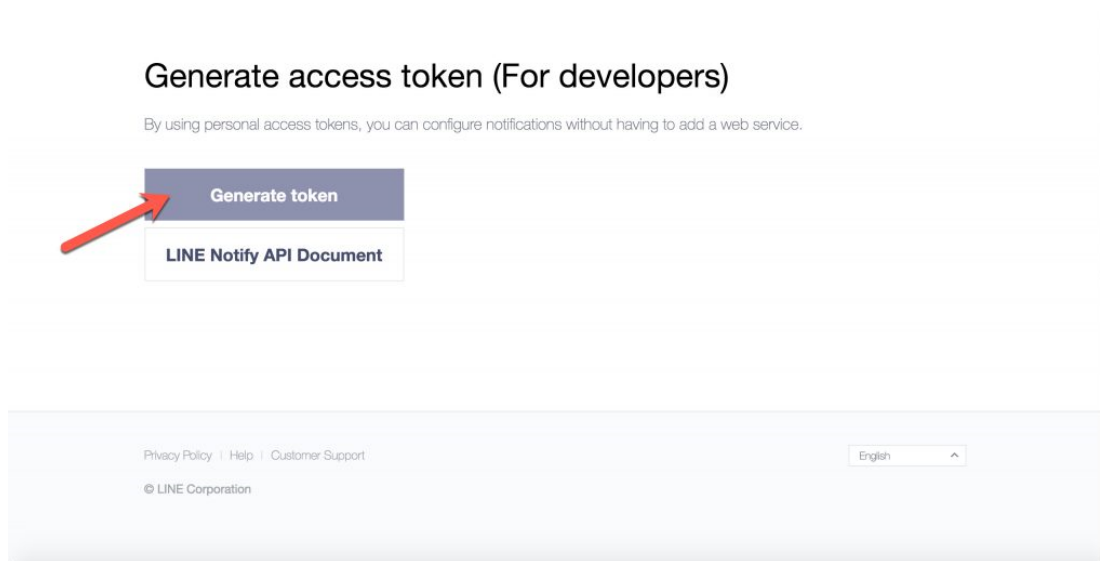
Generate access token (For developers)

By using personal access tokens, you can configure notifications without having to add a web service.

Generate token

LINE Notify API Document

Privacy Policy | Help | Customer Support

English

© LINE Corporation